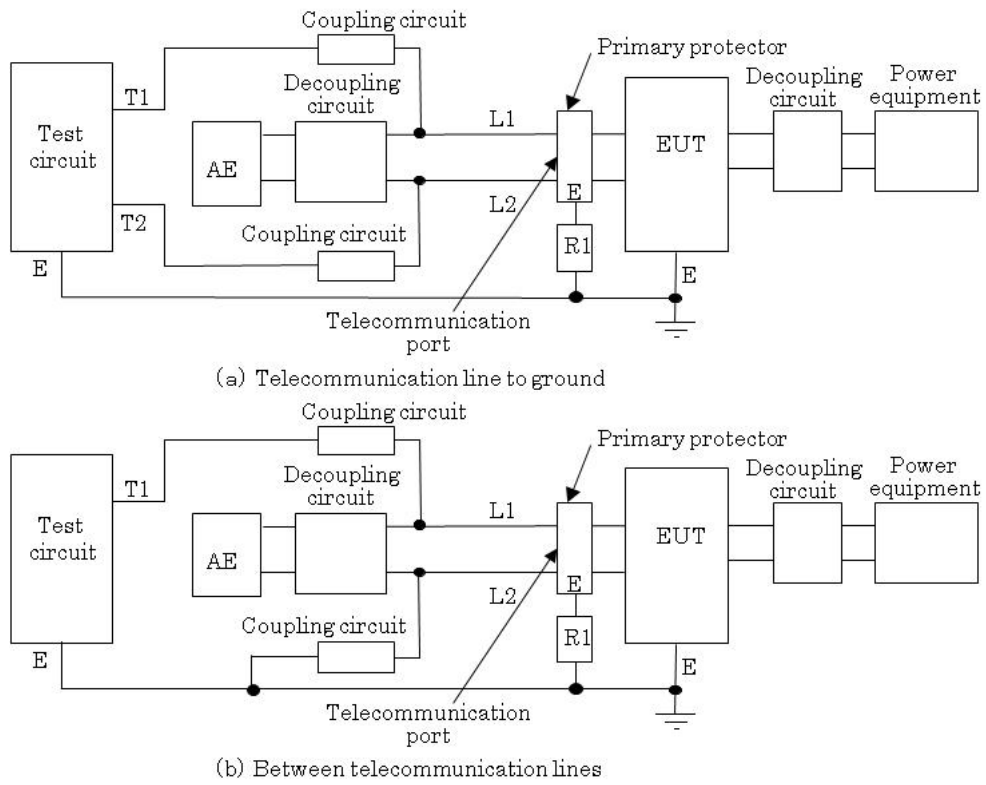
Coupling circuit

Primary protector

Test circuit

T1

Decoupling circuit

AE

L1

EUT

Decoupling circuit

Power equipment

L2

E

T2

Coupling circuit

R1

E

E

Telecommunication port

(a) Telecommunication line to ground

Coupling circuit

Primary protector

Test circuit

T1

Decoupling circuit

AE

L1

EUT

Decoupling circuit

Power equipment

L2

E

Coupling circuit

R1

E

E

Telecommunication port

(b) Between telecommunication lines